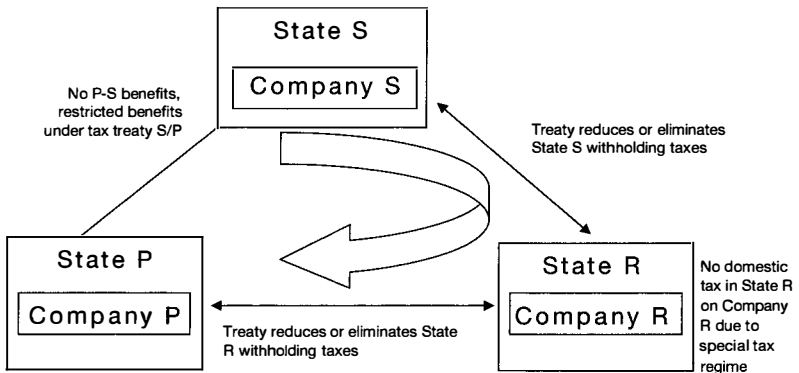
State S

Company S

No P-S benefits, restricted benefits under tax treaty S/P

Treaty reduces or eliminates State S withholding taxes

State P

Company P

Treaty reduces or eliminates State R withholding taxes

State R

Company R

No domestic tax in State R on Company R due to special tax regime